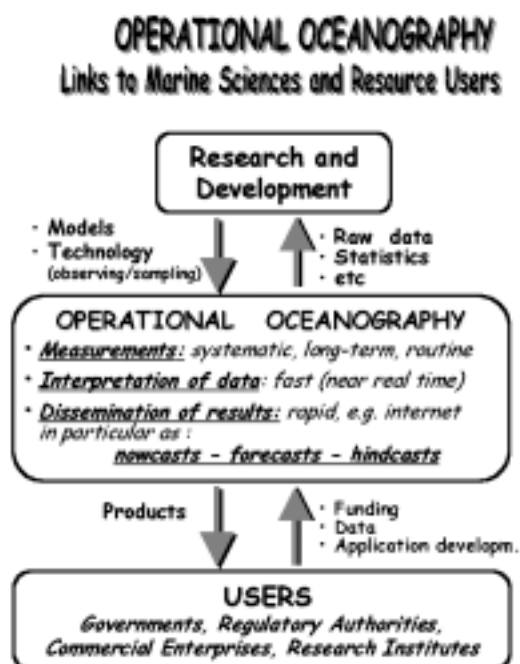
OPERATIONAL OCEANOGRAPHY
Links to Marine Sciences and Resource Users

Research and Development

· Models
· Technology (observing/sampling)

· Raw data
· Statistics
· etc

OPERATIONAL OCEANOGRAPHY
· Measurements: systematic, long-term, routine
· Interpretation of data: fast (near real time)
· Dissemination of results: rapid, e.g. internet in particular as :
nowcasts - forecasts - hindcasts

Products

· Funding
· Data
· Application developm.

USERS
Governments, Regulatory Authorities, Commercial Enterprises, Research Institutes